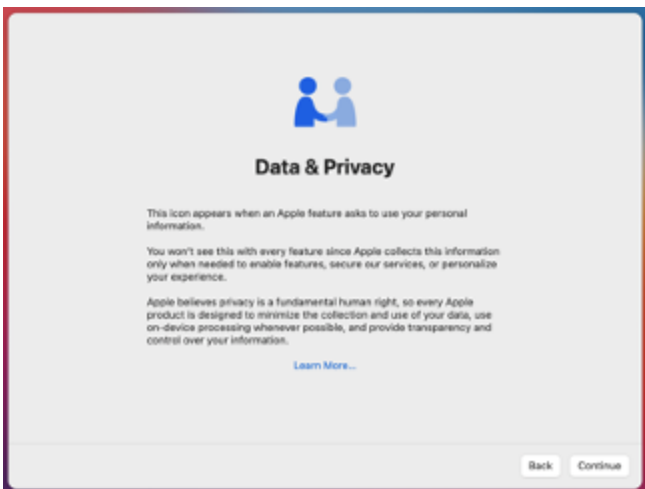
Data & Privacy

This icon appears when an Apple feature asks to use your personal information.

You won't see this with every feature since Apple collects this information only when needed to enable features, secure our services, or personalize your experience.

Apple believes privacy is a fundamental human right, so every Apple product is designed to minimize the collection and use of your data, use on-device processing whenever possible, and provide transparency and control over your information.

Learn More...

Back Continue